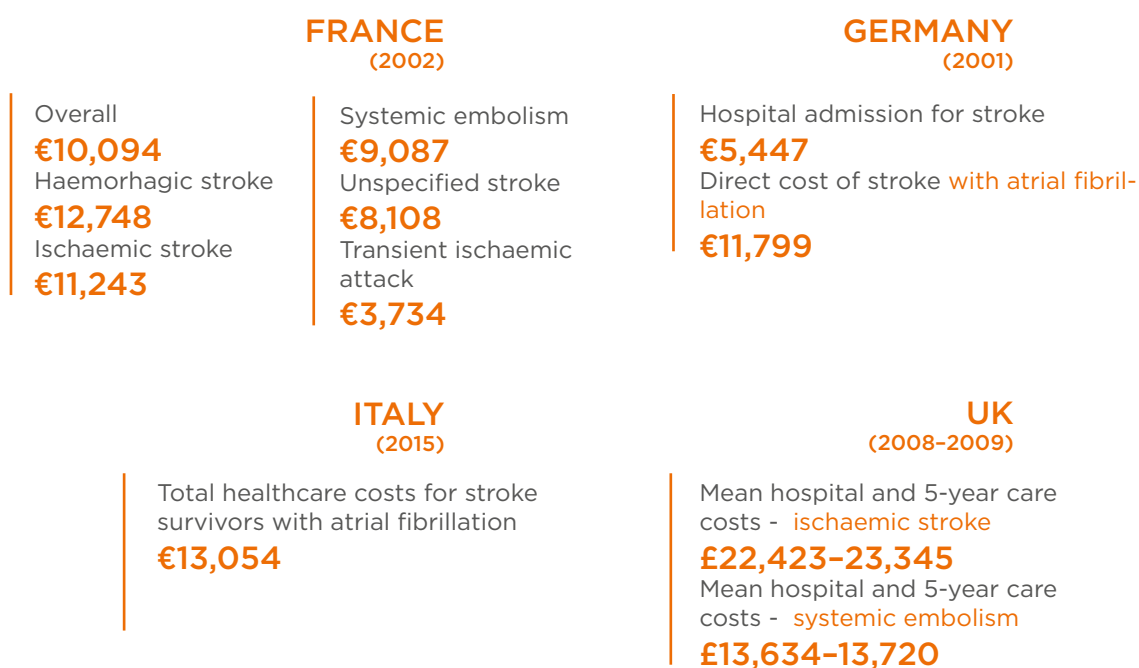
FRANCE
(2002)

Overall
€10,094
Haemorhagic stroke
€12,748
Ischaemic stroke
€11,243

Systemic embolism
€9,087
Unspecified stroke
€8,108
Transient ischaemic attack
€3,734

GERMANY
(2001)

Hospital admission for stroke
€5,447
Direct cost of stroke with atrial fibrillation
€11,799

ITALY
(2015)

Total healthcare costs for stroke survivors with atrial fibrillation
€13,054

UK
(2008–2009)

Mean hospital and 5-year care costs - ischaemic stroke
£22,423–23,345
Mean hospital and 5-year care costs - systemic embolism
£13,634–13,720